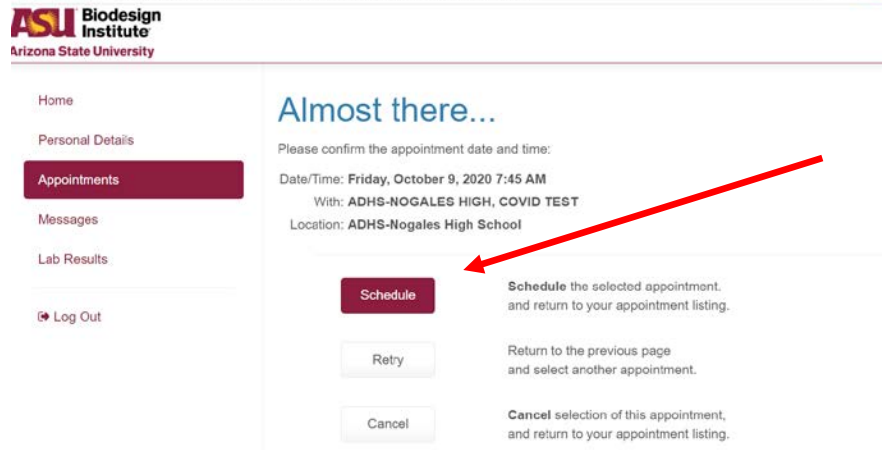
ASU Biodesign Institute
Arizona State University

Home
Personal Details
Appointments
Messages
Lab Results
Log Out

Almost there...

Please confirm the appointment date and time:

Date/Time: Friday, October 9, 2020 7:45 AM
With: ADHS-NOGALES HIGH, COVID TEST
Location: ADHS-Nogales High School

Schedule
Schedule the selected appointment. and return to your appointment listing.

Retry
Return to the previous page and select another appointment.

Cancel
Cancel selection of this appointment, and return to your appointment listing.